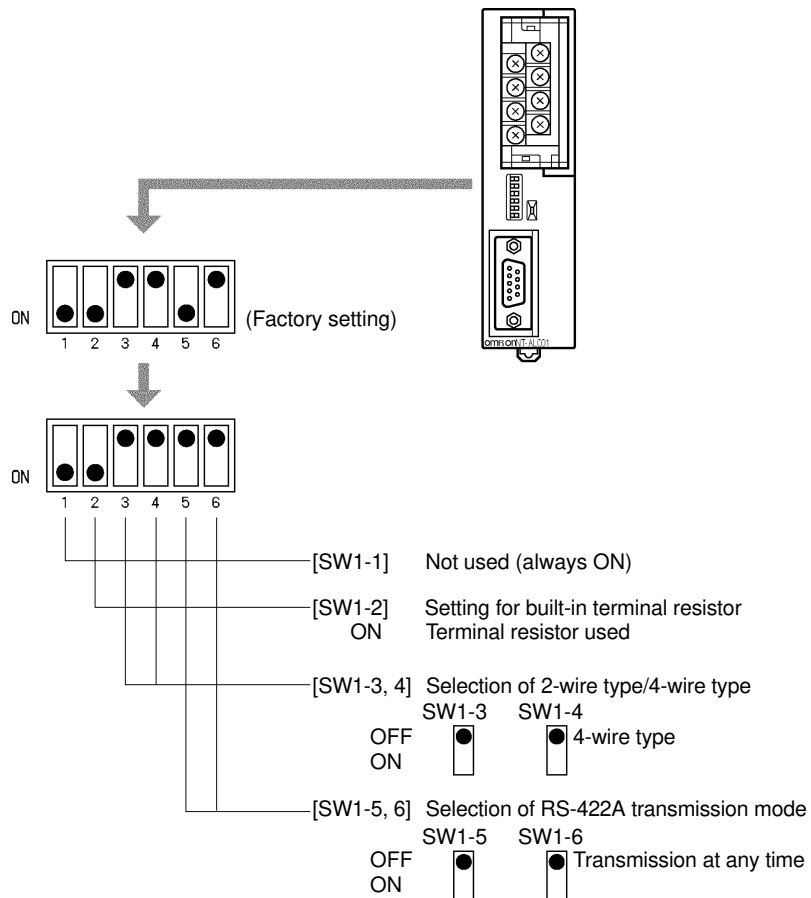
ON

1 2 3 4 5 6

(Factory setting)

OMRON NT-AL001

ON

1 2 3 4 5 6

[SW1-1] Not used (always ON)

[SW1-2] Setting for built-in terminal resistor
ON Terminal resistor used

[SW1-3, 4] Selection of 2-wire type/4-wire type
SW1-3 SW1-4
OFF
ON
4-wire type

[SW1-5, 6] Selection of RS-422A transmission mode
SW1-5 SW1-6
OFF
ON
Transmission at any time